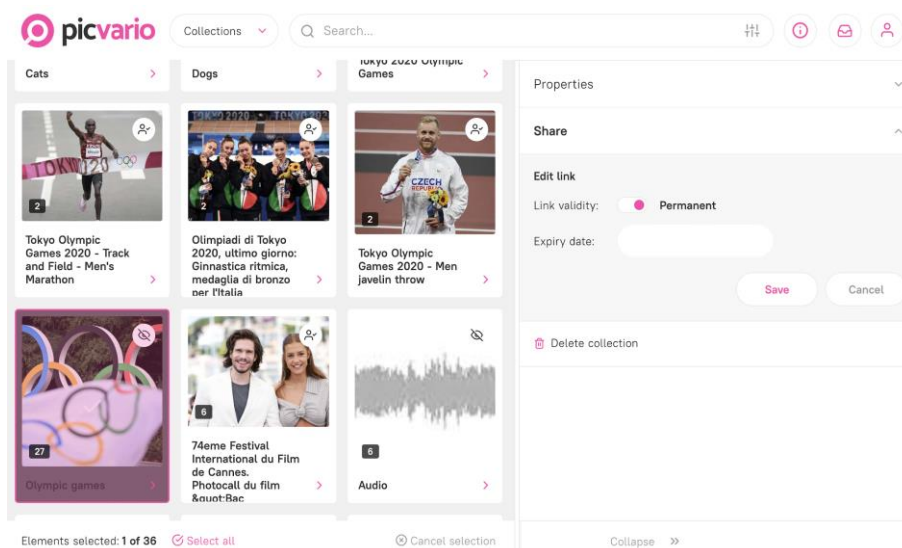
picvario

Collections

Search...

Cats

Dogs

Tokyo 2020 Olympic Games

TOKYO 2020

2

Tokyo Olympic Games 2020 - Track and Field - Men's Marathon

2

Olimpiadi di Tokyo 2020, ultimo giorno: Ginnastica ritmica, medaglia di bronzo per l'Italia

CZECH REPUBLIC

2

Tokyo Olympic Games 2020 - Men javelin throw

27

Olympic games

6

74eme Festival International du Film de Cannes. Photocall du film &quot;Bac

6

Audio

Properties

Share

Edit link

Link validity: Permanent

Expiry date:

Save

Cancel

Delete collection

Elements selected: 1 of 36 Select all

Cancel selection

Collapse